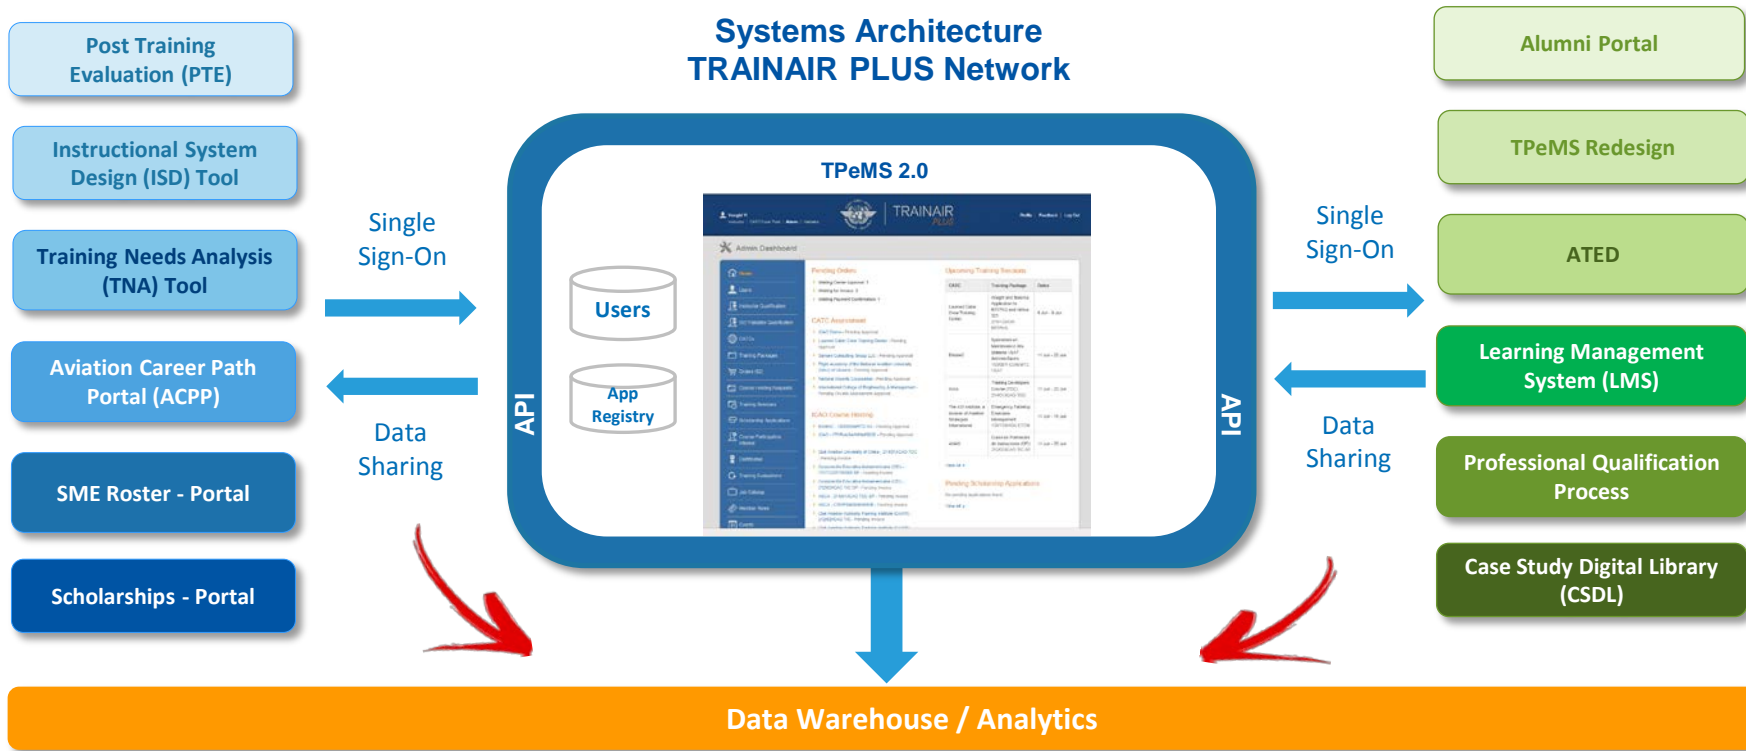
Systems Architecture
TRAINAIR PLUS Network

Post Training Evaluation (PTE)

Instructional System Design (ISD) Tool

Training Needs Analysis (TNA) Tool

Aviation Career Path Portal (ACPP)

SME Roster - Portal

Scholarships - Portal

Single Sign-On

Data Sharing

TPeMS 2.0

Users

App Registry

API

TRAINAIR PLUS

Admin Dashboard

API

Single Sign-On

Data Sharing

Alumni Portal

TPeMS Redesign

ATED

Learning Management System (LMS)

Professional Qualification Process

Case Study Digital Library (CSDL)

Data Warehouse / Analytics